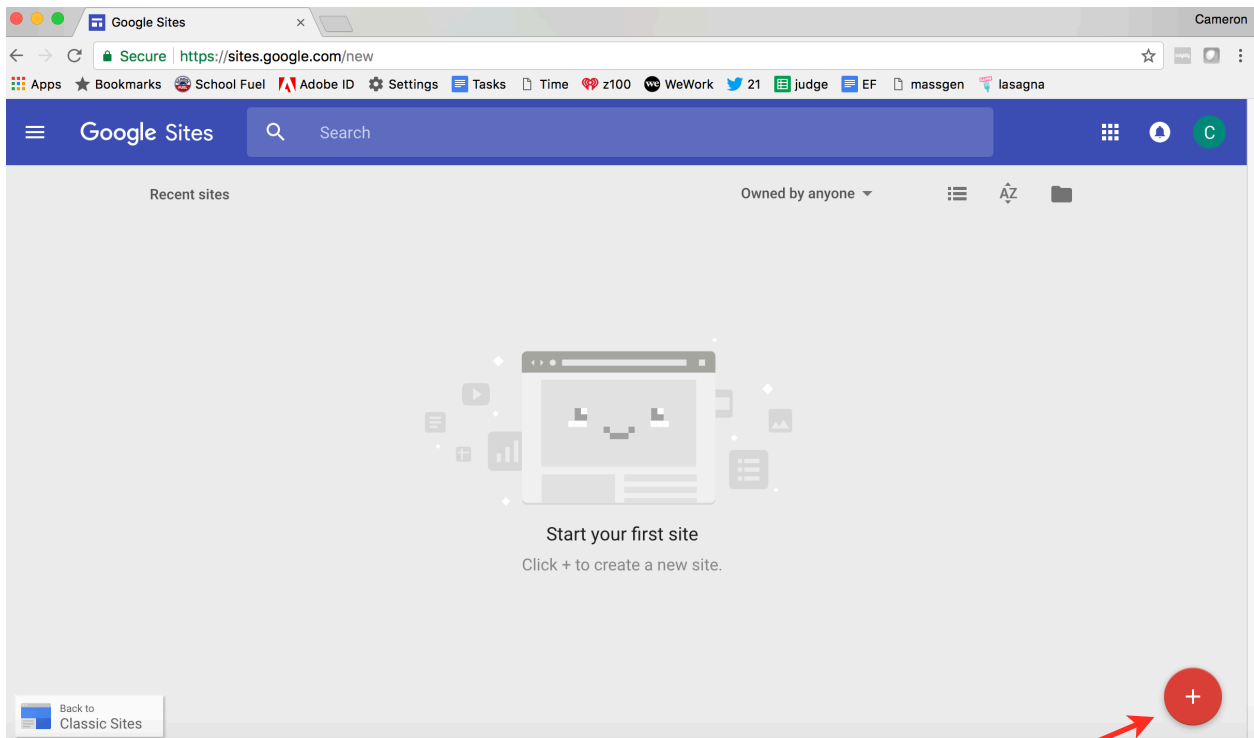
Google Sites ×

Cameron

Secure https://sites.google.com/new

Apps Bookmarks School Fuel Adobe ID Settings Tasks Time z100 WeWork 21 judge EF massgen lasagna

Google Sites

Search

C

Recent sites

Owned by anyone

AZ

Start your first site

Click + to create a new site.

Back to
Classic Sites

+